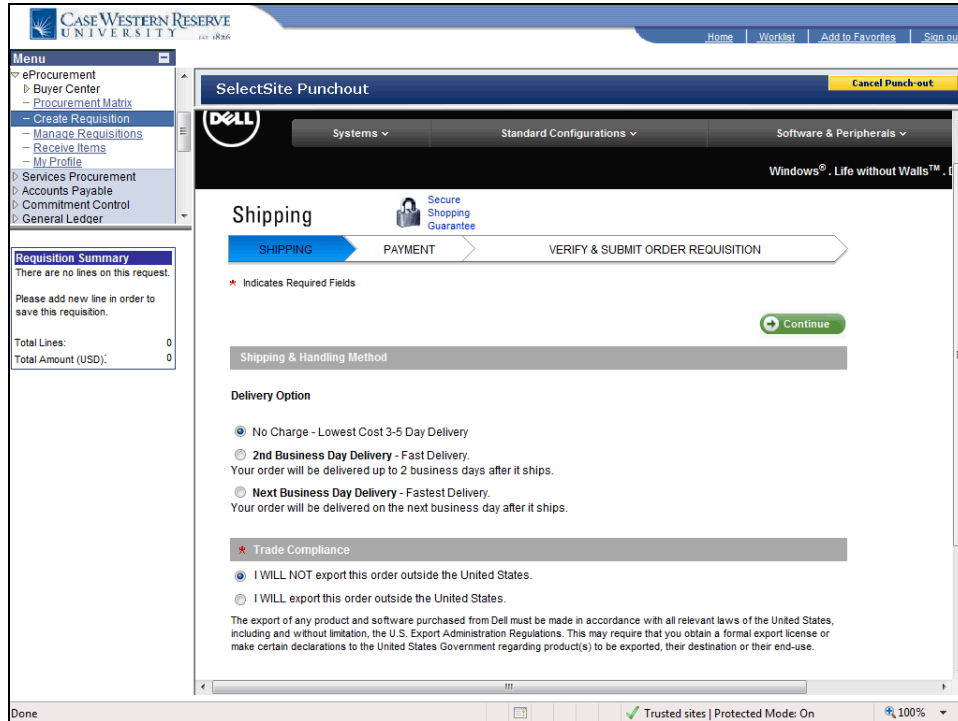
CASE WESTERN RESERVE UNIVERSITY EST. 1826

Home | Worklist | Add to Favorites | Sign ou

Menu
eProcurement
Buyer Center
Procurement Matrix
Create Requisition
Manage Requisitions
Receive Items
My Profile
Services Procurement
Accounts Payable
Commitment Control
General Ledger

Requisition Summary
There are no lines on this request.

Please add new line in order to save this requisition.

Total Lines: 0
Total Amount (USD): 0

SelectSite Punchout

Cancel Punch-out

DELL

Systems
Standard Configurations
Software & Peripherals

Windows®. Life without Walls™. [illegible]

Shipping

Secure Shopping Guarantee

SHIPPING
PAYMENT
VERIFY & SUBMIT ORDER REQUISITION

* Indicates Required Fields

Continue

Shipping & Handling Method

Delivery Option

No Charge - Lowest Cost 3-5 Day Delivery

2nd Business Day Delivery - Fast Delivery.
Your order will be delivered up to 2 business days after it ships.

Next Business Day Delivery - Fastest Delivery.
Your order will be delivered on the next business day after it ships.

* Trade Compliance

I WILL NOT export this order outside the United States.

I WILL export this order outside the United States.

The export of any product and software purchased from Dell must be made in accordance with all relevant laws of the United States, including and without limitation, the U.S. Export Administration Regulations. This may require that you obtain a formal export license or make certain declarations to the United States Government regarding product(s) to be exported, their destination or their end-use.

Done
Trusted sites | Protected Mode: On
100%